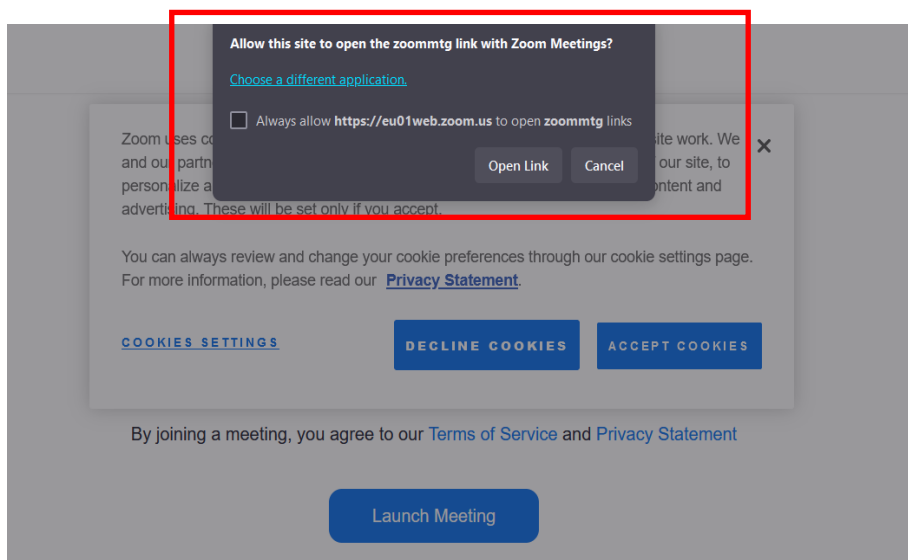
Allow this site to open the zoommtg link with Zoom Meetings?

Choose a different application.

Always allow https://eu01web.zoom.us to open zoommtg links

Open Link

Cancel

Zoom uses co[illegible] site work. We and our partn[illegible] our site, to personalize a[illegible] content and advertising. These will be set only if you accept.

You can always review and change your cookie preferences through our cookie settings page. For more information, please read our Privacy Statement.

COOKIES SETTINGS

DECLINE COOKIES

ACCEPT COOKIES

By joining a meeting, you agree to our Terms of Service and Privacy Statement

Launch Meeting